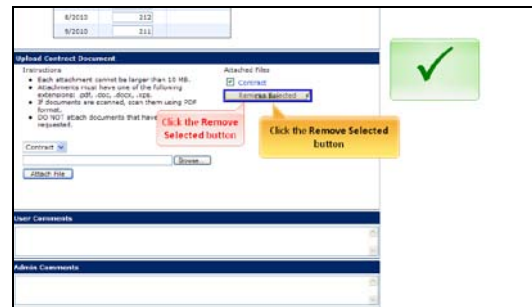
| 8/2010 | 212 |
|---|---|
| 9/2010 | 211 |

Upload Contract Document

Instructions

- Each attachment cannot be larger than 10 MB.
- Attachments must have one of the following extensions: .pdf, .doc, .docx, .xps.
- If documents are scanned, scan them using PDF format.
- DO NOT attach documents that have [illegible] requested.

Attached Files

Contract

Remove Selected

Click the Remove Selected button

Click the Remove Selected button

Contract

Browse...

Attach File

User Comments

Admin Comments